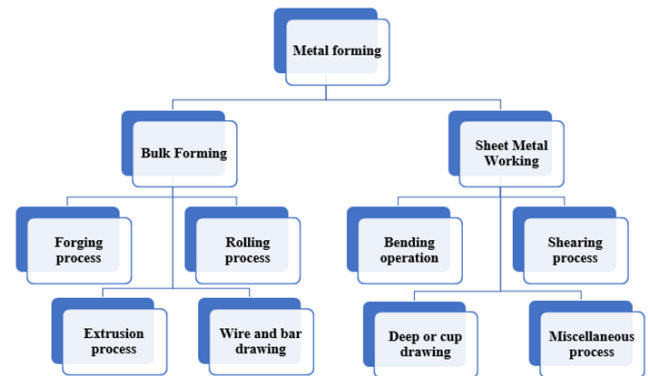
Metal forming

Bulk Forming

Sheet Metal Working

Forging process

Rolling process

Extrusion process

Wire and bar drawing

Bending operation

Shearing process

Deep or cup drawing

Miscellaneous process